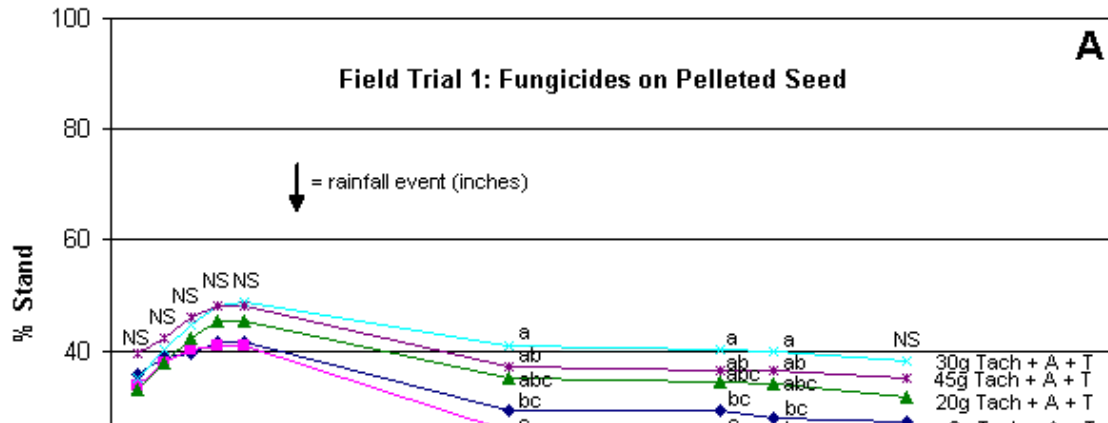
A

Field Trial 1: Fungicides on Pelleted Seed

= rainfall event (inches)

100
80
60
40

% Stand

NS NS NS NS NS

a
ab
abc
bc

a
ab
abc
bc

a
ab
abc
bc

NS

30g Tach + A + T
45g Tach + A + T
20g Tach + A + T
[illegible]